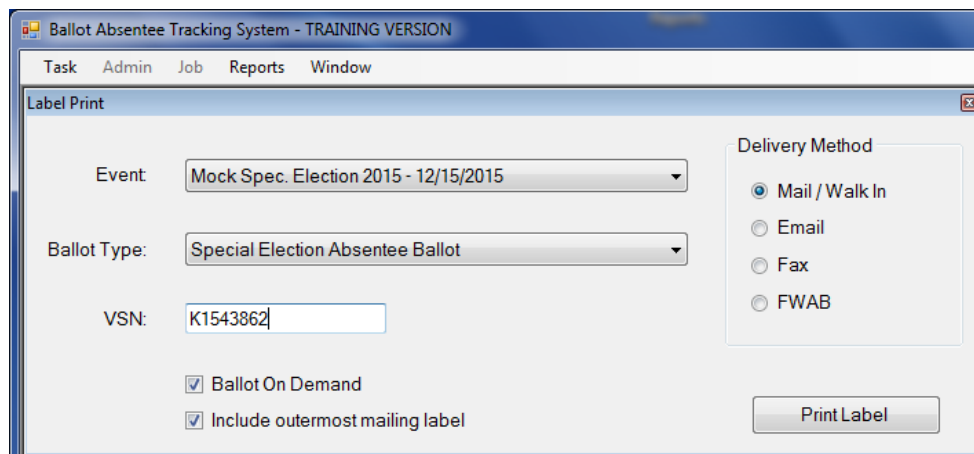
Ballot Absentee Tracking System - TRAINING VERSION

Task Admin Job Reports Window

Label Print

Event: Mock Spec. Election 2015 - 12/15/2015

Ballot Type: Special Election Absentee Ballot

VSN: K1543862

Ballot On Demand

Include outermost mailing label

Delivery Method

Mail / Walk In

Email

Fax

FWAB

Print Label